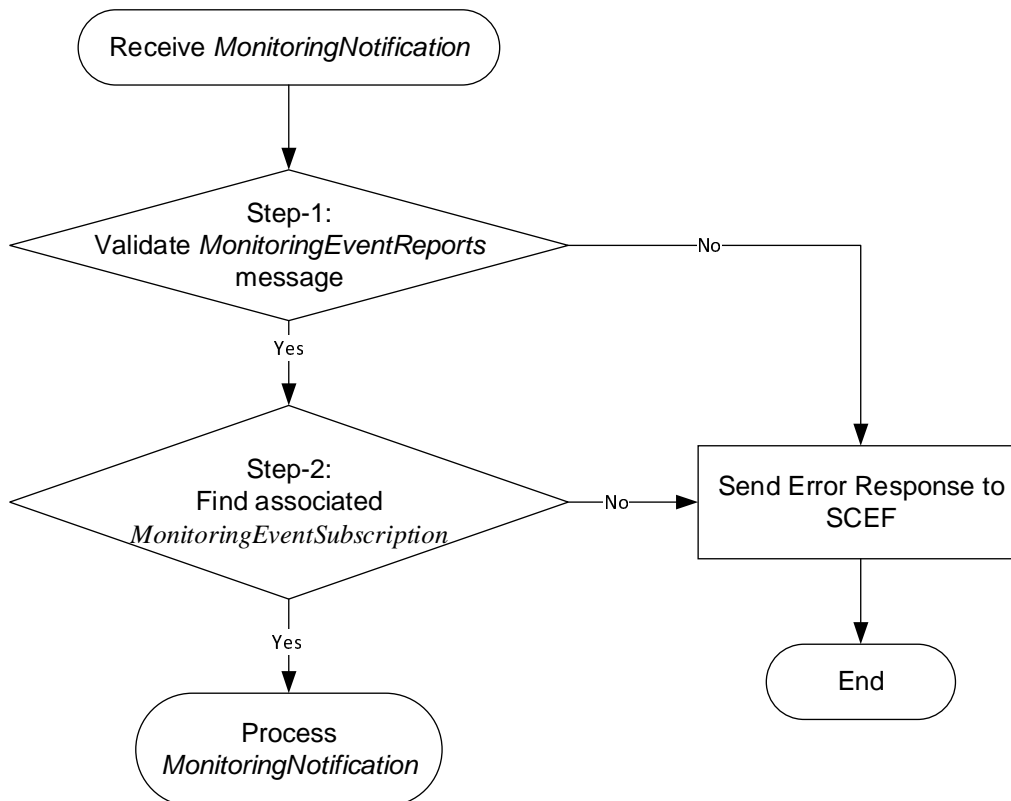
Receive MonitoringNotification

Step-1:
Validate MonitoringEventReports message

No

Yes

Step-2:
Find associated MonitoringEventSubscription

No

Send Error Response to SCEF

Yes

End

Process MonitoringNotification